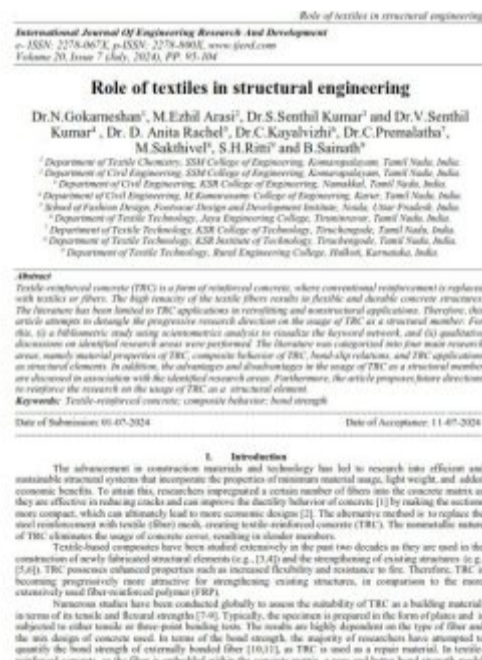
Role of textiles in structural engineering

International Journal Of Engineering Research And Development
e- ISSN: 2278-067X, p-ISSN: 2278-800X, www.ijerd.com
Volume 20, Issue 7 (July, 2024), PP. 95-104

Role of textiles in structural engineering

Dr.N.Gokarneshan¹, M.Ezhil Arasi², Dr.S.Senthil Kumar³ and Dr.V.Senthil Kumar⁴ , Dr. D. Anita Rachel⁵, Dr.C.Kayalvizhi⁶, Dr.C.Premalatha⁷, M.Sakthivel⁸, S.H.Ritti⁹ and B.Sainath⁸

¹ Department of Textile Chemistry, SSM College of Engineering, Komarapalayam, Tamil Nadu, India.
² Department of Civil Engineering, SSM College of Engineering, Komarapalayam, Tamil Nadu, India.
³ Department of Civil Engineering, KSR College of Engineering, Namakkal, Tamil Nadu, India.
⁴ Department of Civil Engineering, M.Kumarasamy College of Engineering, Karur, Tamil Nadu, India.
⁵ School of Fashion Design, Footwear Design and Development Institute, Noida, Uttar Pradesh, India.
⁶ Department of Textile Technology, Jaya Engineering College, Tiruninravur, Tamil Nadu, India.
⁷ Department of Textile Technology, KSR College of Technology, Tiruchengode, Tamil Nadu, India.
⁸ Department of Textile Technology, KSR Institute of Technology, Tiruchengode, Tamil Nadu, India.
⁹ Department of Textile Technology, Rural Engineering College, Hulkoti, Karnataka, India.

Abstract
Textile-reinforced concrete (TRC) is a form of reinforced concrete, where conventional reinforcement is replaced with textiles or fibers. The high tenacity of the textile fibers results in flexible and durable concrete structures. The literature has been limited to TRC applications in retrofitting and nonstructural applications. Therefore, this article attempts to detangle the progressive research direction on the usage of TRC as a structural member. For this, (i) a bibliometric study using scientometrics analysis to visualize the keyword network, and (ii) qualitative discussions on identified research areas were performed. The literature was categorized into four main research areas, namely material properties of TRC, composite behavior of TRC, bond-slip relations, and TRC applications as structural elements. In addition, the advantages and disadvantages to the usage of TRC as a structural element are discussed in association with the identified research areas. Furthermore, the article proposes future directions to reinforce the research on the usage of TRC as a structural element.
Keywords: Textile-reinforced concrete; composite behavior; bond strength

Date of Submission: 01-07-2024 Date of Acceptance: 11-07-2024

I. Introduction
The advancement in construction materials and technology has led to research into efficient and sustainable structural systems that incorporate the properties of minimum material usage, light weight, and added economic benefits. To attain this, researchers impregnated a certain number of fibers into the concrete matrix as they are effective in reducing cracks and can improve the ductility behavior of concrete [1] by making the sections more compact, which can ultimately lead to more economic designs [2]. The alternative method is to replace the steel reinforcement with textile (fiber) mesh, creating textile-reinforced concrete (TRC). The nonmetallic nature of TRC eliminates the usage of concrete cover, resulting in slender members.
Textile-based composites have been studied extensively in the past two decades as they are used in the construction of newly fabricated structural elements (e.g., [3,4]) and the strengthening of existing structures (e.g., [5,6]). TRC possesses enhanced properties such as increased flexibility and resistance to fire. Therefore, TRC is becoming progressively more attractive for strengthening existing structures, in comparison to the more extensively used fiber-reinforced polymer (FRP).
Numerous studies have been conducted globally to assess the suitability of TRC as a building material in terms of its tensile and flexural strengths [7-9]. Typically, the specimen is prepared in the form of plates and is subjected to either tensile or three-point bending tests. The results are highly dependent on the type of fiber and the mix design of concrete used. In terms of the bond strength, the majority of researchers have attempted to quantify the bond strength of externally bonded fiber [10,11], as TRC is used as a repair material. In textile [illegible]